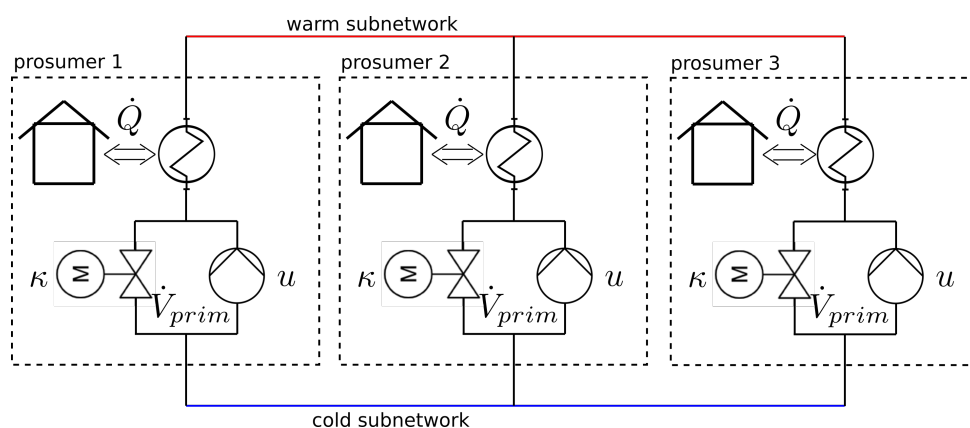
warm subnetwork

prosumer 1

$\dot{Q}$

$\kappa$ M $u$

$\dot{V}_{prim}$

prosumer 2

$\dot{Q}$

$\kappa$ M $u$

$\dot{V}_{prim}$

prosumer 3

$\dot{Q}$

$\kappa$ M $u$

$\dot{V}_{prim}$

cold subnetwork